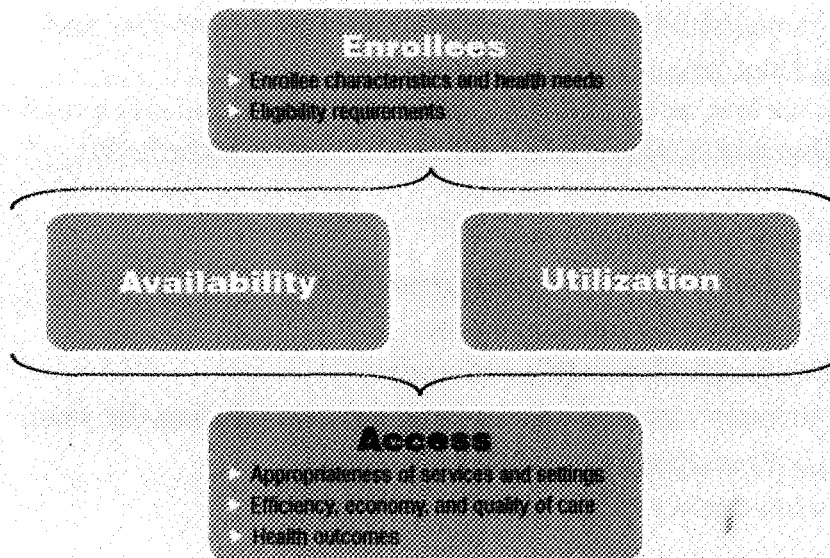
Enrollees
- Enrollee characteristics and health needs
- Eligibility requirements

Availability

Utilization

Access
- Appropriateness of services and settings
- Efficiency, economy, and quality of care
- Health outcomes